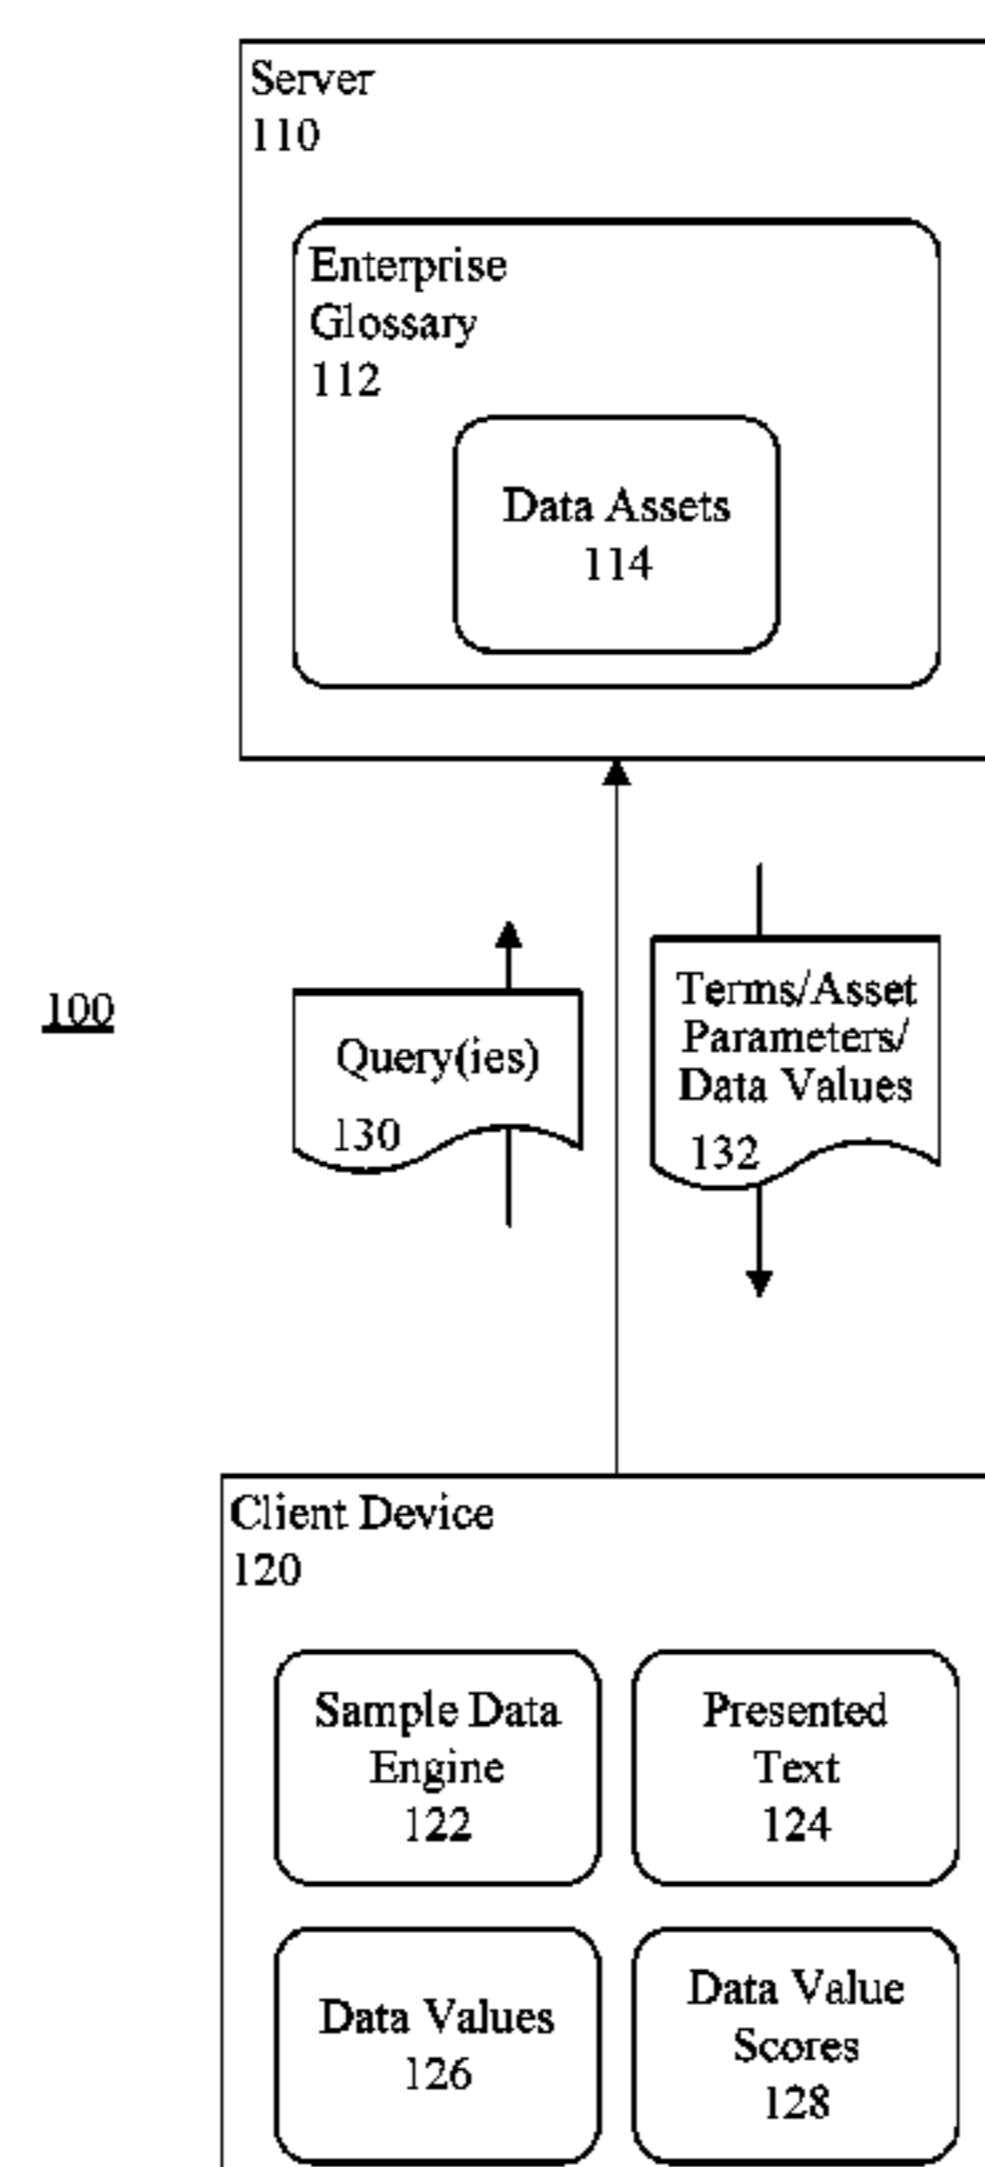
Server
110

Enterprise
Glossary
112

Data Assets
114

100

Query(ies)
130

Terms/Asset
Parameters/
Data Values
132

Client Device
120

Sample Data
Engine
122

Presented
Text
124

Data Values
126

Data Value
Scores
128